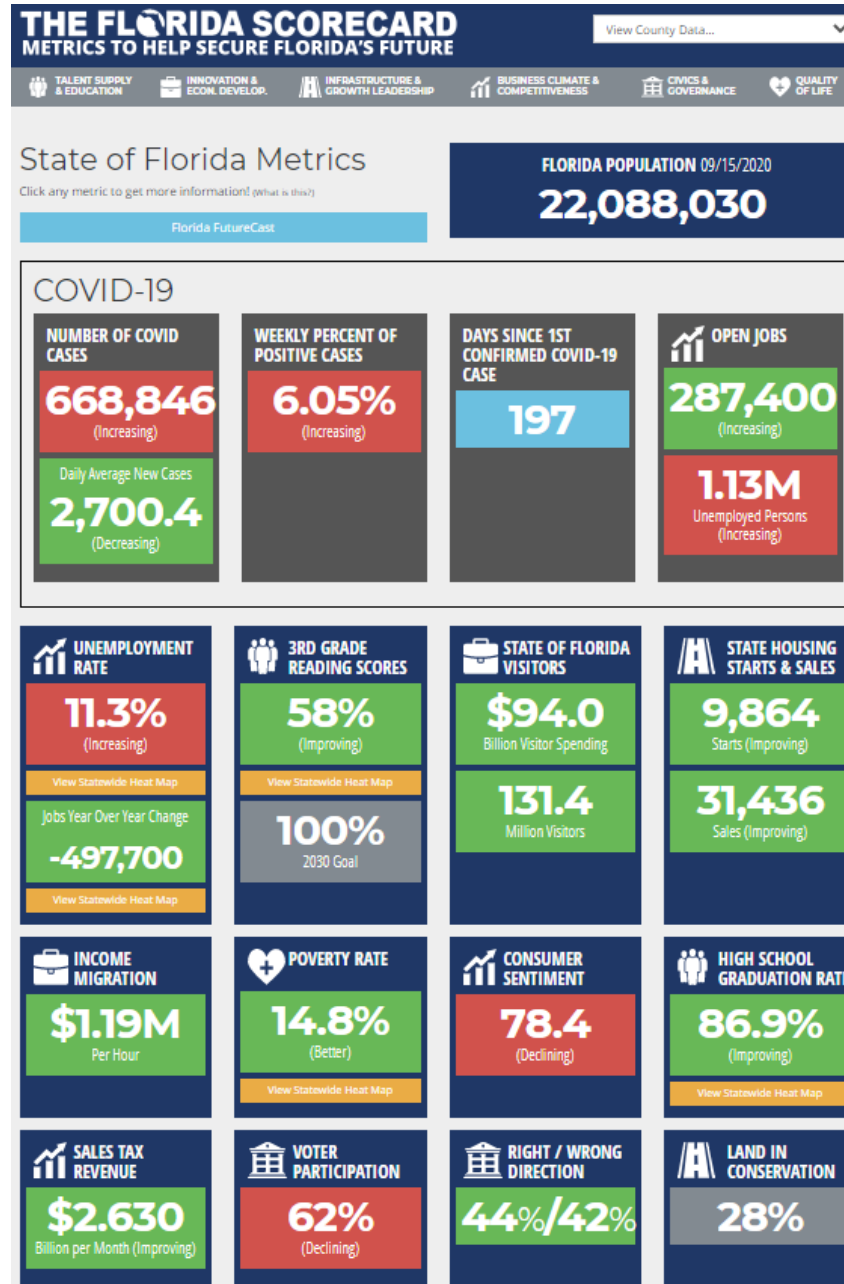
THE FLORIDA SCORECARD
METRICS TO HELP SECURE FLORIDA'S FUTURE

View County Data...

TALENT SUPPLY & EDUCATION
INNOVATION & ECON. DEVELOP.
INFRASTRUCTURE & GROWTH LEADERSHIP
BUSINESS CLIMATE & COMPETITIVENESS
CIVICS & GOVERNANCE
QUALITY OF LIFE

State of Florida Metrics
Click any metric to get more information! (What is this?)

Florida FutureCast

FLORIDA POPULATION 09/15/2020
22,088,030

COVID-19

NUMBER OF COVID CASES
668,846
(Increasing)
Daily Average New Cases
2,700.4
(Decreasing)

WEEKLY PERCENT OF POSITIVE CASES
6.05%
(Increasing)

DAYS SINCE 1ST CONFIRMED COVID-19 CASE
197

OPEN JOBS
287,400
(Increasing)
1.13M
Unemployed Persons
(Increasing)

UNEMPLOYMENT RATE
11.3%
(Increasing)
View Statewide Heat Map
Jobs Year Over Year Change
-497,700
View Statewide Heat Map

3RD GRADE READING SCORES
58%
(Improving)
View Statewide Heat Map
100%
2030 Goal

STATE OF FLORIDA VISITORS
$94.0
Billion Visitor Spending
131.4
Million Visitors

STATE HOUSING STARTS & SALES
9,864
Starts (Improving)
31,436
Sales (Improving)

INCOME MIGRATION
$1.19M
Per Hour

POVERTY RATE
14.8%
(Better)
View Statewide Heat Map

CONSUMER SENTIMENT
78.4
(Declining)

HIGH SCHOOL GRADUATION RAT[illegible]
86.9%
(Improving)
View Statewide Heat Map

SALES TAX REVENUE
$2.630
Billion per Month (Improving)

VOTER PARTICIPATION
62%
(Declining)

RIGHT / WRONG DIRECTION
44%/42%

LAND IN CONSERVATION
28%